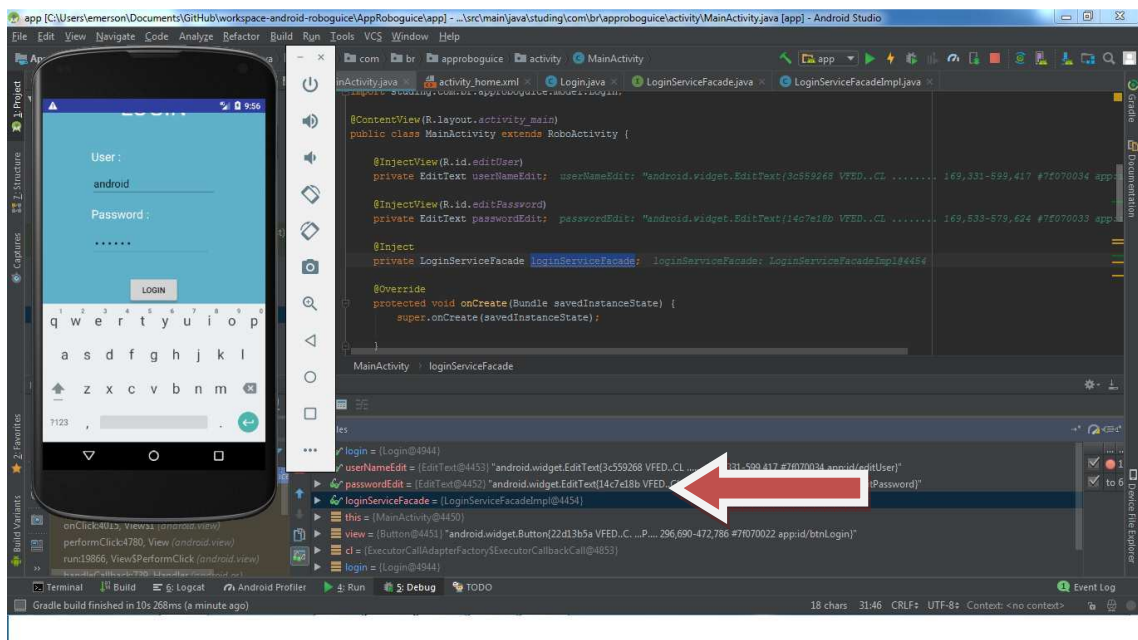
app [C:\Users\emerson\Documents\GitHub\workspace-android-roboguice\AppRoboguice\app] - ...\src\main\java\studing\com\br\approboguice\activity\MainActivity.java [app] - Android Studio

File Edit View Navigate Code Analyze Refactor Build Run Tools VCS Window Help

com br approboguice activity MainActivity app

inActivity.java activity_home.xml Login.java LoginServiceFacade.java LoginServiceFacadeImpl.java

@ContentView(R.layout.activity_main)
public class MainActivity extends RoboActivity {

@InjectView(R.id.editUser)
private EditText userNameEdit; userNameEdit: "android.widget.EditText{3c559268 VFED..CL ........ 169,331-599,417 #7f070034 app:

@InjectView(R.id.editPassword)
private EditText passwordEdit; passwordEdit: "android.widget.EditText{14c7e18b VFED..CL ........ 169,533-579,624 #7f070033 app:

@Inject
private LoginServiceFacade loginServiceFacade; loginServiceFacade: LoginServiceFacadeImpl@4454

@Override
protected void onCreate(Bundle savedInstanceState) {
super.onCreate(savedInstanceState);

MainActivity loginServiceFacade

9:56
User :
android
Password :
••••••
LOGIN

q w e r t y u i o p
a s d f g h j k l
z x c v b n m
?123 ,

login = {Login@4944}
userNameEdit = {EditText@4453} "android.widget.EditText{3c559268 VFED..CL ... 331-599,417 #7f070034 app:id/editUser}"
passwordEdit = {EditText@4452} "android.widget.EditText{14c7e18b VFED. ... tPassword}"
loginServiceFacade = {LoginServiceFacadeImpl@4454}
this = {MainActivity@4450}
view = {Button@4451} "android.widget.Button{22d13b5a VFED..C. ...P.... 296,690-472,786 #7f070022 app:id/btnLogin}"
cl = {ExecutorCallAdapterFactory$ExecutorCallbackCall@4853}
login = {Login@4944}

onClick:4015, View$1 (android.view)
performClick:4780, View (android.view)
run:19866, View$PerformClick (android.view)

to 6

Terminal Build 6: Logcat Android Profiler 4: Run 5: Debug TODO Event Log

Gradle build finished in 10s 268ms (a minute ago) 18 chars 31:46 CRLF: UTF-8: Context: <no context>

1: Project 7: Structure Captures 2: Favorites Build Variants Gradle Documentation Device File Explorer